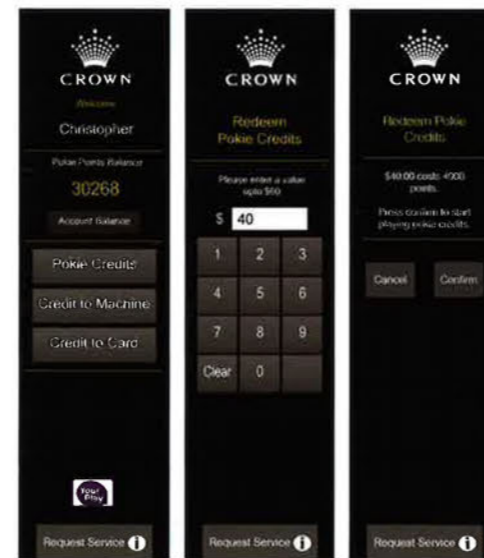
CROWN

Welcome

Christopher

Pokie Points Balance

30268

Account Balance

Pokie Credits

Credit to Machine

Credit to Card

Your Play

Request Service

CROWN

Redeem Pokie Credits

Please enter a value upto $60

$ 40

| 1 | 2 | 3 |
|---|---|---|
| 4 | 5 | 6 |
| 7 | 8 | 9 |
| Clear | 0 | |

Request Service

CROWN

Redeem Pokie Credits

$40.00 costs 4000 points.

Press confirm to start playing pokie credits.

Cancel

Confirm

Request Service